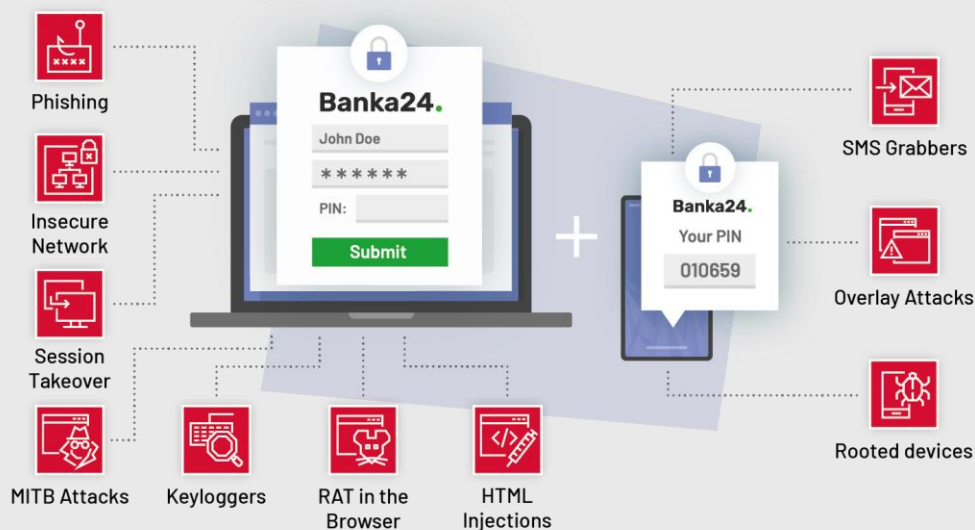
xxxx

Phishing

Insecure Network

Session Takeover

MITB Attacks

Keyloggers

RAT in the Browser

HTML Injections

Banka24.

John Doe

******

PIN:

Submit

+

Banka24.

Your PIN

010659

SMS Grabbers

Overlay Attacks

Rooted devices